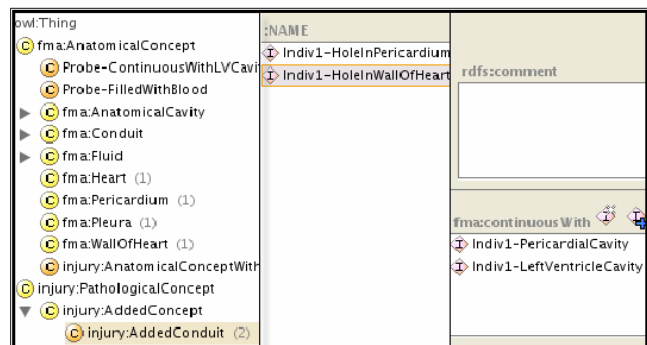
owl:Thing
C fma:AnatomicalConcept
C Probe-ContinuousWithLVCavi
C Probe-FilledWithBlood
C fma:AnatomicalCavity
C fma:Conduit
C fma:Fluid
C fma:Heart (1)
C fma:Pericardium (1)
C fma:Pleura (1)
C fma:WallOfHeart (1)
C injury:AnatomicalConceptWith
C injury:PathologicalConcept
C injury:AddedConcept
C injury:AddedConduit (2)

:NAME
I Indiv1-HoleInPericardium
I Indiv1-HoleInWallOfHeart

rdfs:comment

fma:continuousWith
I Indiv1-PericardialCavity
I Indiv1-LeftVentricleCavity